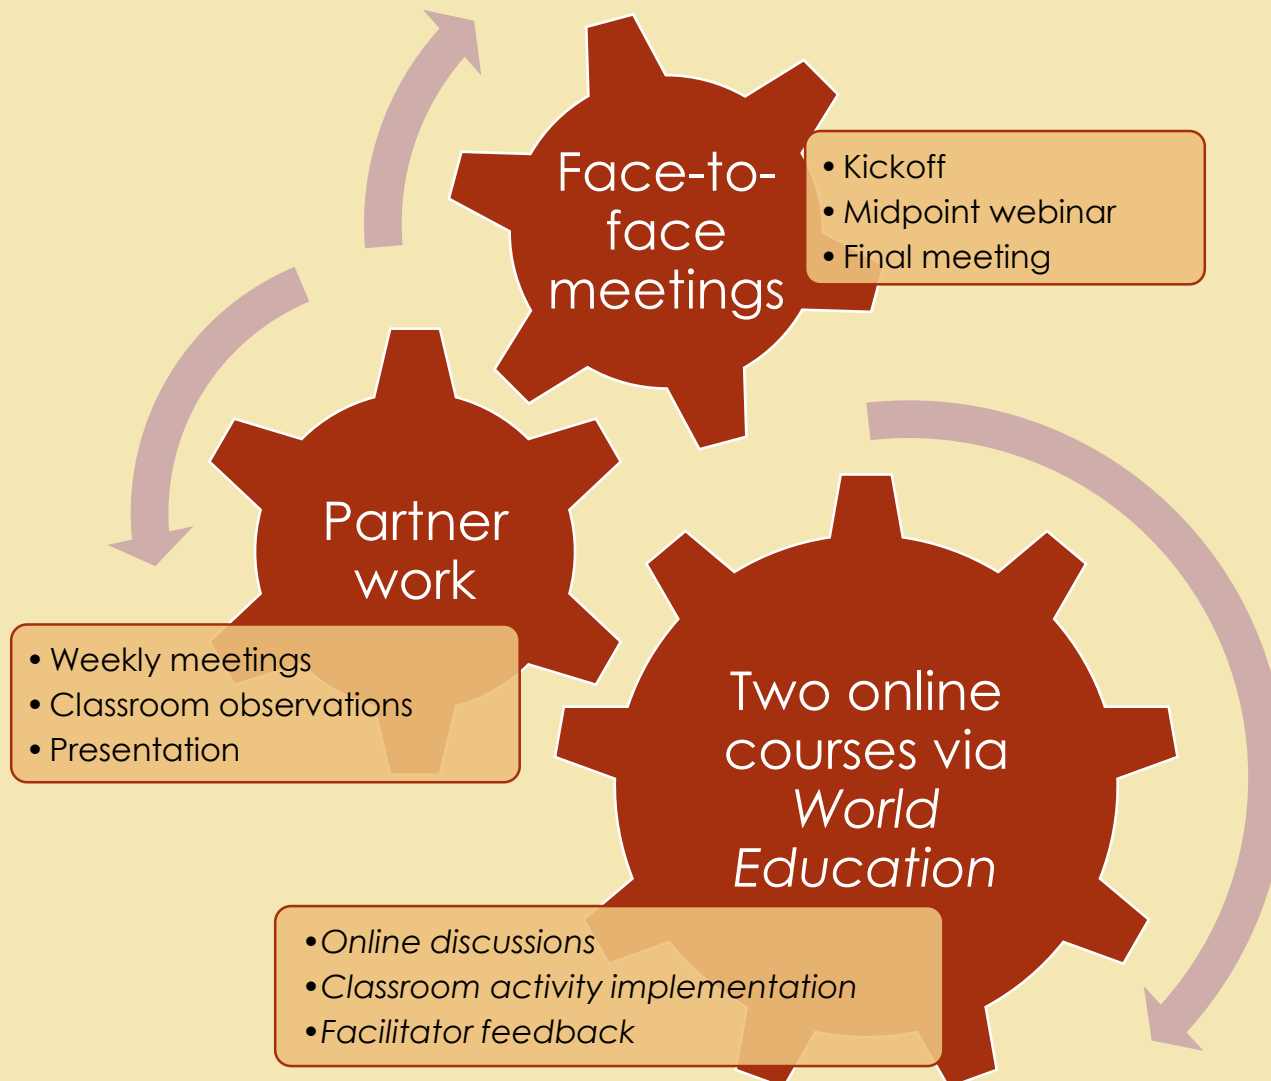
Face-to-face meetings

• Kickoff
• Midpoint webinar
• Final meeting

Partner work

• Weekly meetings
• Classroom observations
• Presentation

Two online courses via *World Education*

• *Online discussions*
• *Classroom activity implementation*
• *Facilitator feedback*